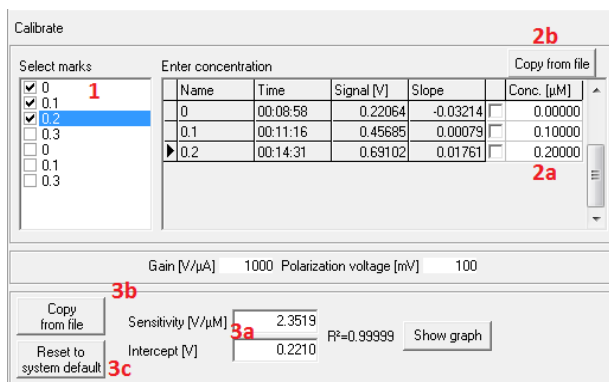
Calibrate

Select marks

☑ 0
☑ 0.1
☑ 0.2
☐ 0.3
☐ 0
☐ 0.1
☐ 0.3

1

Enter concentration

2b

Copy from file

| Name | Time | Signal [V] | Slope | | Conc. [µM] |
|---|---|---|---|---|---|
| 0 | 00:08:58 | 0.22064 | -0.03214 | ☐ | 0.00000 |
| 0.1 | 00:11:16 | 0.45685 | 0.00079 | ☐ | 0.10000 |
| 0.2 | 00:14:31 | 0.69102 | 0.01761 | ☐ | 0.20000 |

2a

Gain [V/µA] 1000 Polarization voltage [mV] 100

3b

Copy from file

Sensitivity [V/µM] 2.3519

3a

R²=0.99999

Show graph

Reset to system default

3c

Intercept [V] 0.2210